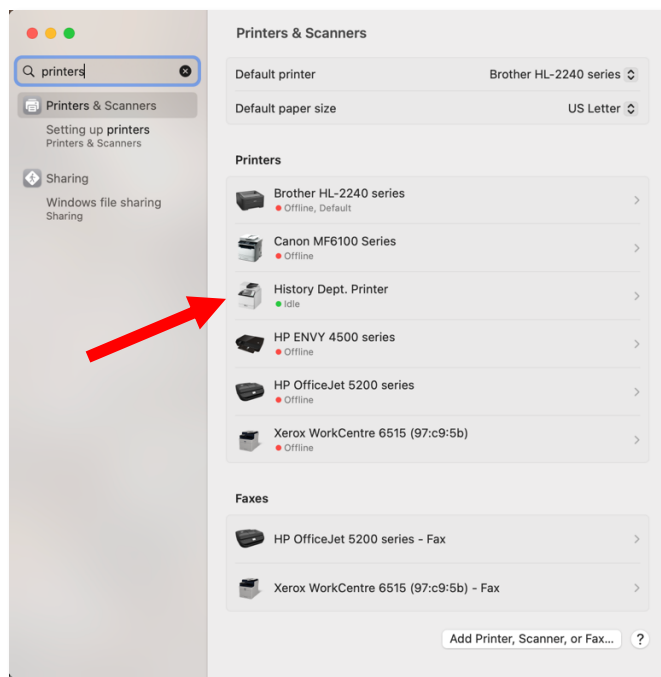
printers

Printers & Scanners

Setting up printers
Printers & Scanners

Sharing

Windows file sharing
Sharing

Printers & Scanners

Default printer Brother HL-2240 series

Default paper size US Letter

Printers

Brother HL-2240 series
Offline, Default

Canon MF6100 Series
Offline

History Dept. Printer
Idle

HP ENVY 4500 series
Offline

HP OfficeJet 5200 series
Offline

Xerox WorkCentre 6515 (97:c9:5b)
Offline

Faxes

HP OfficeJet 5200 series - Fax

Xerox WorkCentre 6515 (97:c9:5b) - Fax

Add Printer, Scanner, or Fax...

?